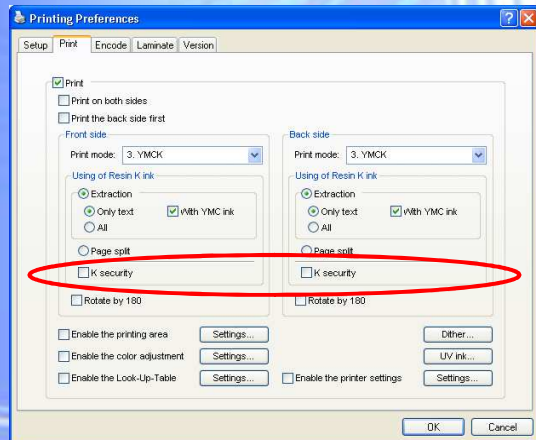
Printing Preferences

?

X

Setup

Print

Encode

Laminate

Version

Print

Print on both sides

Print the back side first

Front side

Print mode: 3. YMCK

Using of Resin K ink

Extraction

Only text

With YMC ink

All

Page split

K security

Rotate by 180

Back side

Print mode: 3. YMCK

Using of Resin K ink

Extraction

Only text

With YMC ink

All

Page split

K security

Rotate by 180

Enable the printing area

Settings...

Dither...

Enable the color adjustment

Settings...

UV ink...

Enable the Look-Up-Table

Settings...

Enable the printer settings

Settings...

OK

Cancel